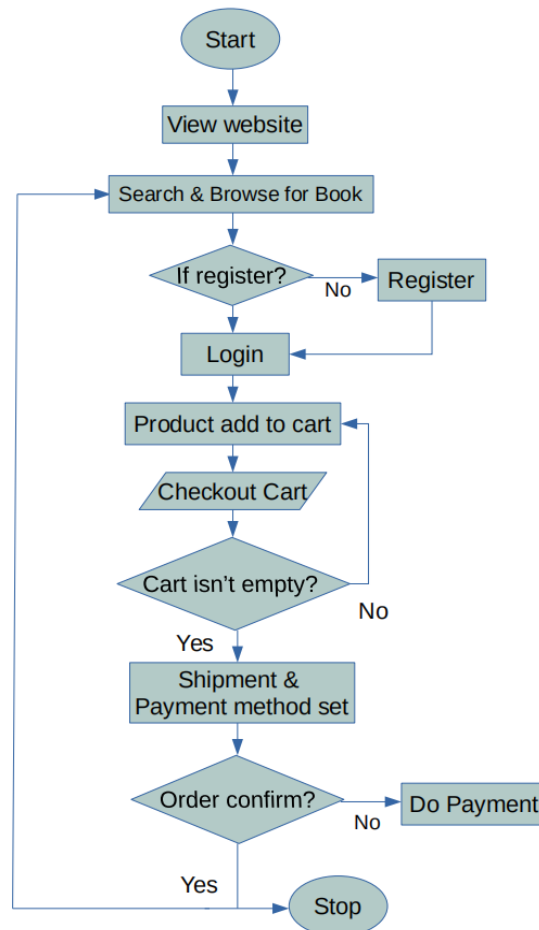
Start

View website

Search & Browse for Book

If register?

No

Register

Login

Product add to cart

Checkout Cart

Cart isn’t empty?

No

Yes

Shipment & Payment method set

Order confirm?

No

Do Payment

Yes

Stop